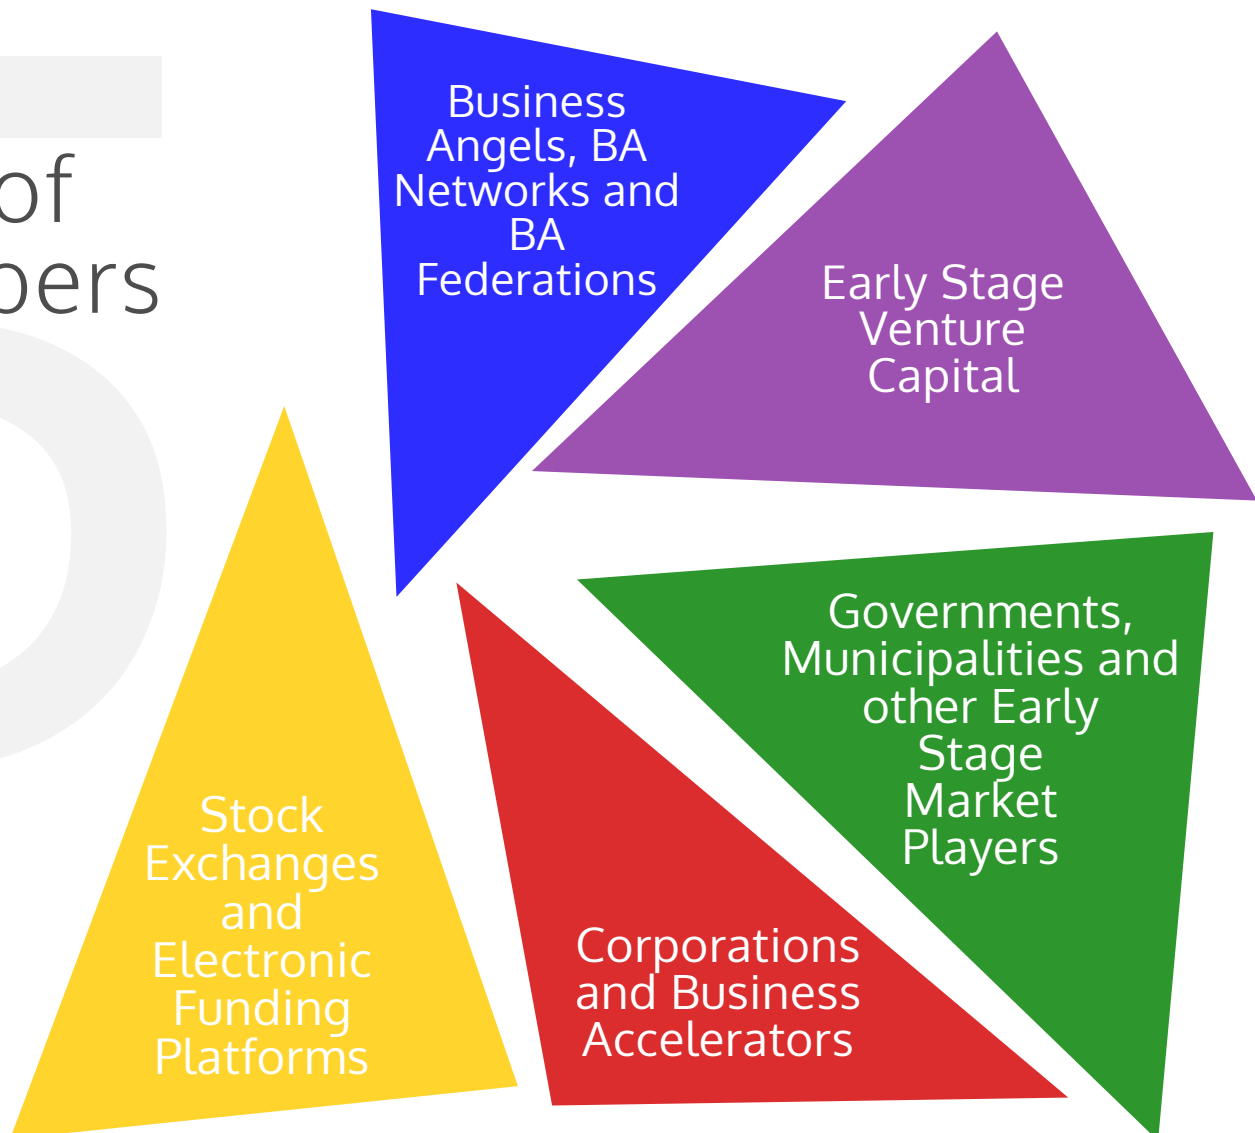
of
bers

Business Angels, BA Networks and BA Federations

Early Stage Venture Capital

Stock Exchanges and Electronic Funding Platforms

Corporations and Business Accelerators

Governments, Municipalities and other Early Stage Market Players